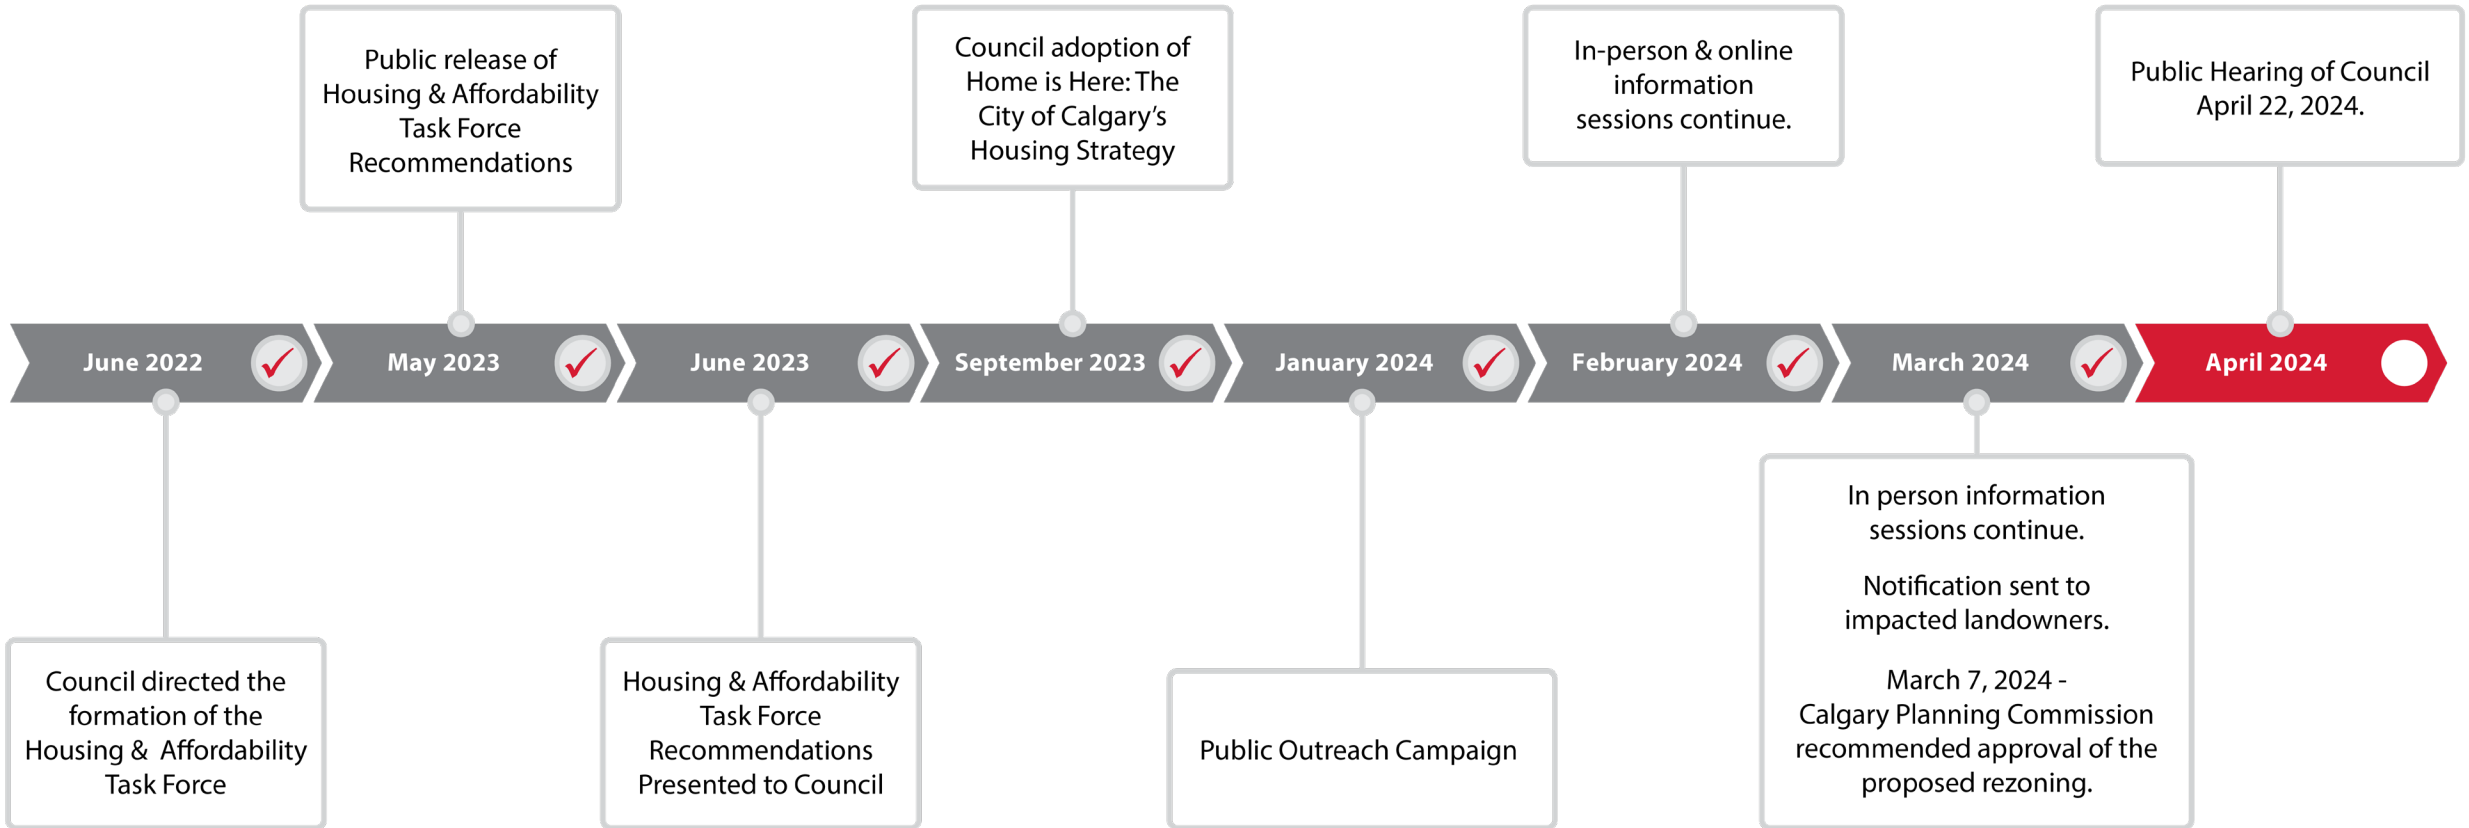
Public release of Housing & Affordability Task Force Recommendations

Council adoption of Home is Here: The City of Calgary's Housing Strategy

In-person & online information sessions continue.

Public Hearing of Council April 22, 2024.

June 2022

May 2023

June 2023

September 2023

January 2024

February 2024

March 2024

April 2024

Council directed the formation of the Housing & Affordability Task Force

Housing & Affordability Task Force Recommendations Presented to Council

Public Outreach Campaign

In person information sessions continue.

Notification sent to impacted landowners.

March 7, 2024 - Calgary Planning Commission recommended approval of the proposed rezoning.